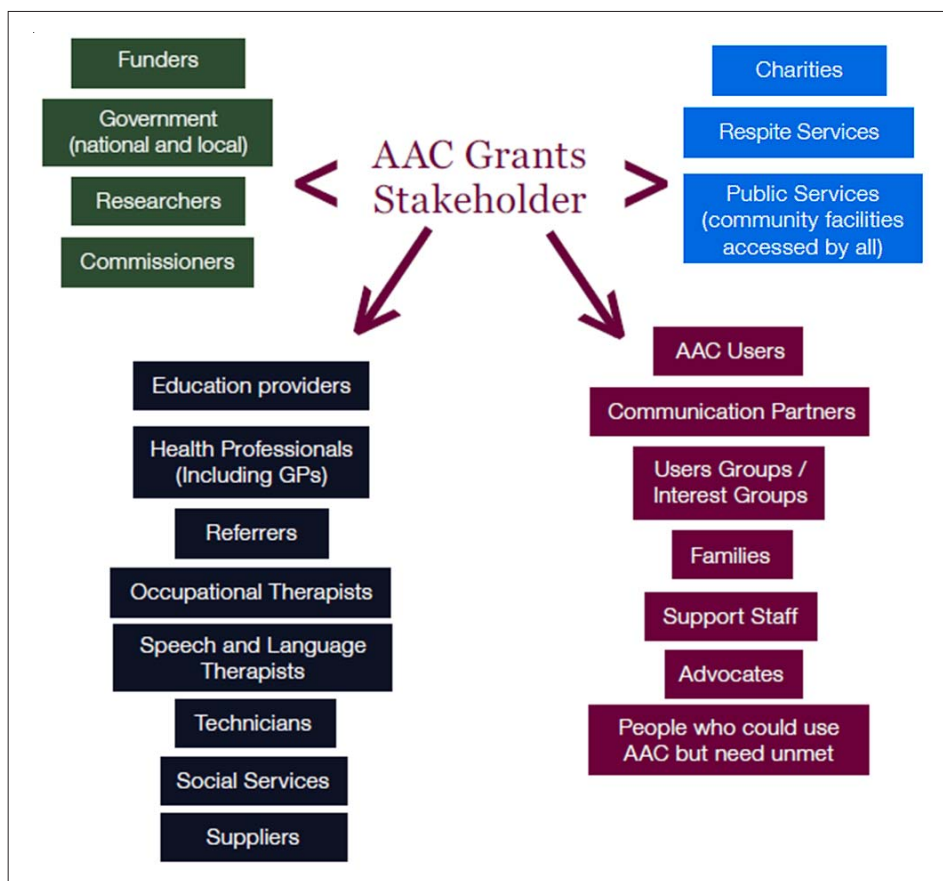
AAC Grants Stakeholder

Funders

Government (national and local)

Researchers

Commissioners

Charities

Respite Services

Public Services (community facilities accessed by all)

Education providers

Health Professionals (Including GPs)

Referrers

Occupational Therapists

Speech and Language Therapists

Technicians

Social Services

Suppliers

AAC Users

Communication Partners

Users Groups / Interest Groups

Families

Support Staff

Advocates

People who could use AAC but need unmet